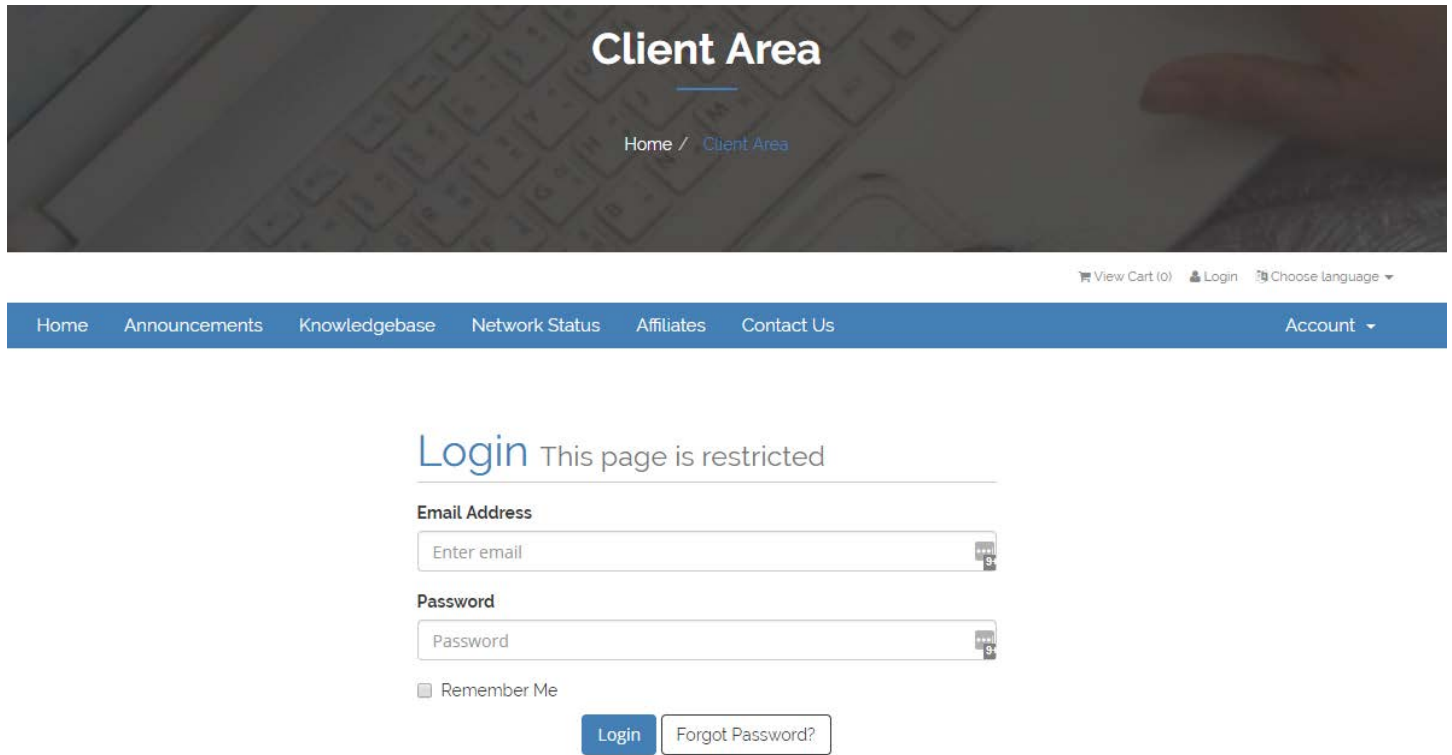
Client Area

Home / Client Area

View Cart (0) Login Choose language

Home Announcements Knowledgebase Network Status Affiliates Contact Us Account

Login This page is restricted

Email Address

Enter email

Password

Password

Remember Me

Login Forgot Password?